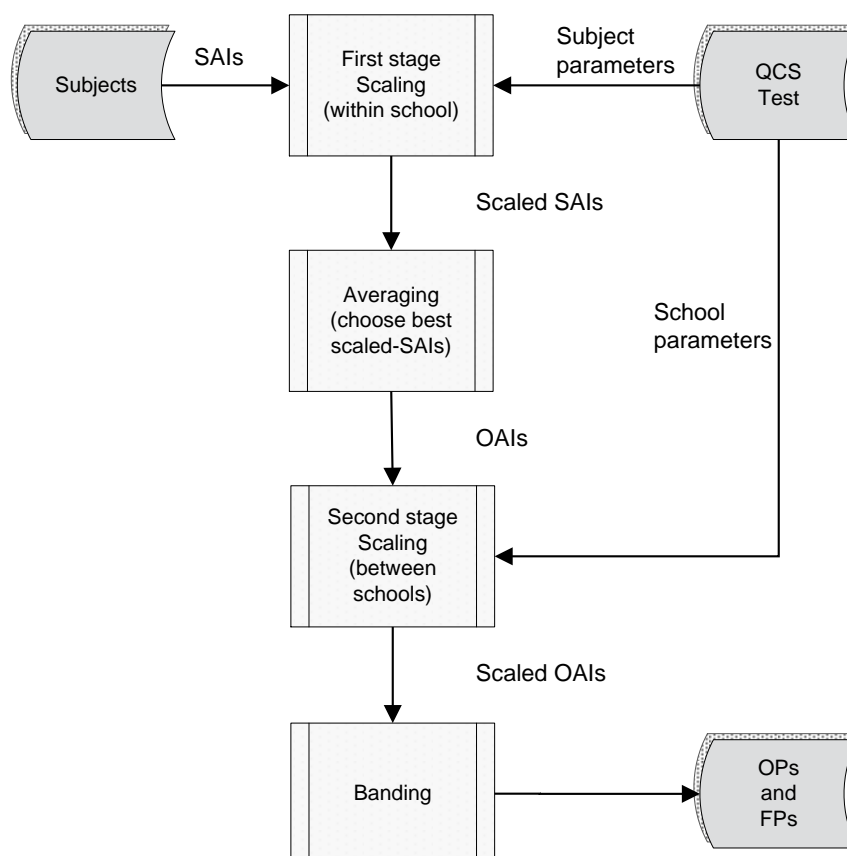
Subjects

SAIs

First stage Scaling (within school)

Subject parameters

QCS Test

Scaled SAIs

Averaging (choose best scaled-SAIs)

School parameters

OAIs

Second stage Scaling (between schools)

Scaled OAIs

Banding

OPs and FPs